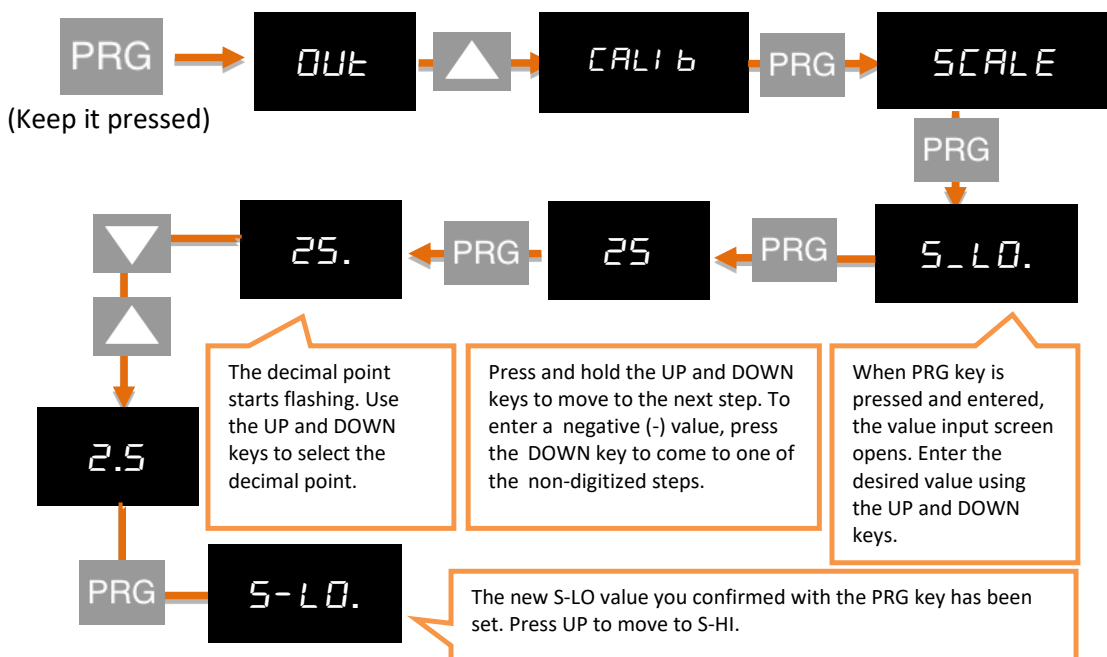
PRG

(Keep it pressed)

OUt

CALI b

PRG

SCALE

PRG

S_LO.

PRG

25

PRG

25.

The decimal point starts flashing. Use the UP and DOWN keys to select the decimal point.

Press and hold the UP and DOWN keys to move to the next step. To enter a negative (-) value, press the DOWN key to come to one of the non-digitized steps.

When PRG key is pressed and entered, the value input screen opens. Enter the desired value using the UP and DOWN keys.

2.5

PRG

S-LO.

The new S-LO value you confirmed with the PRG key has been set. Press UP to move to S-HI.